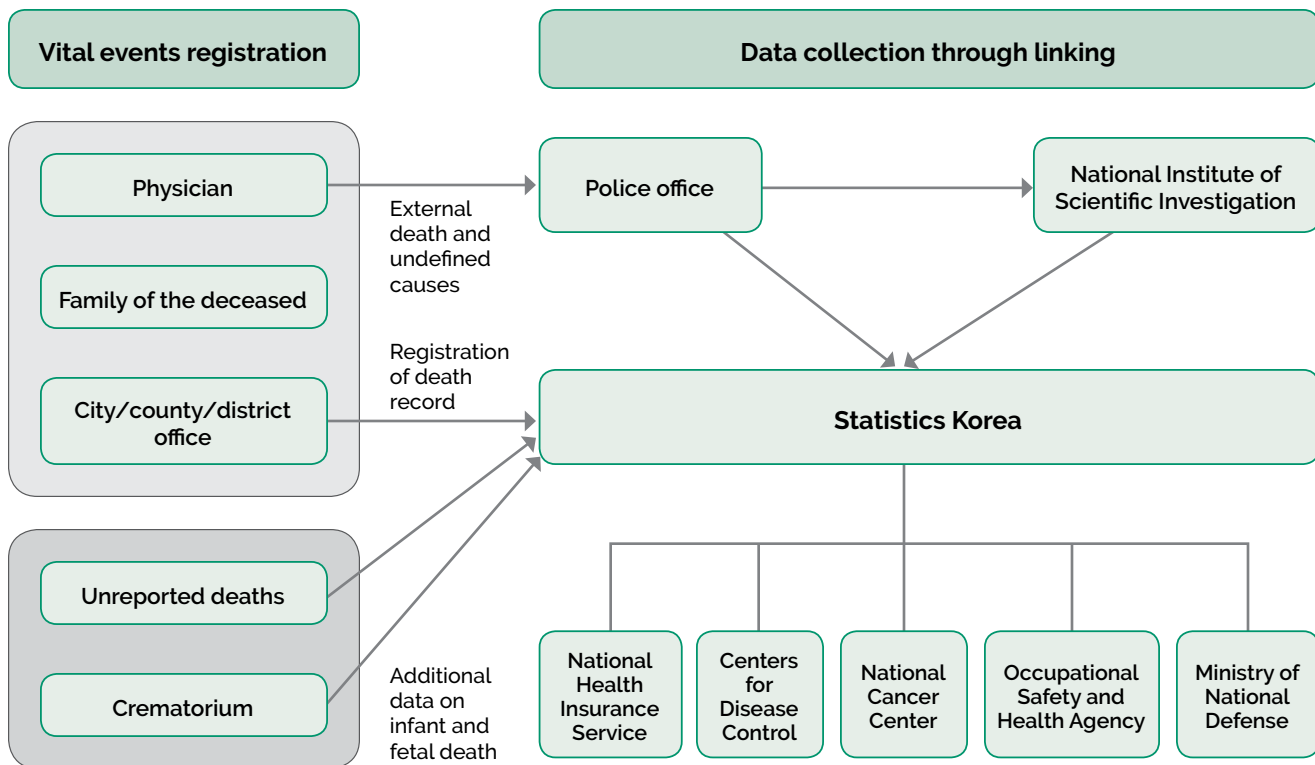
Vital events registration

Data collection through linking

Physician

Family of the deceased

City/county/district office

Unreported deaths

Crematorium

External death and undefined causes

Registration of death record

Additional data on infant and fetal death

Police office

National Institute of Scientific Investigation

Statistics Korea

National Health Insurance Service

Centers for Disease Control

National Cancer Center

Occupational Safety and Health Agency

Ministry of National Defense